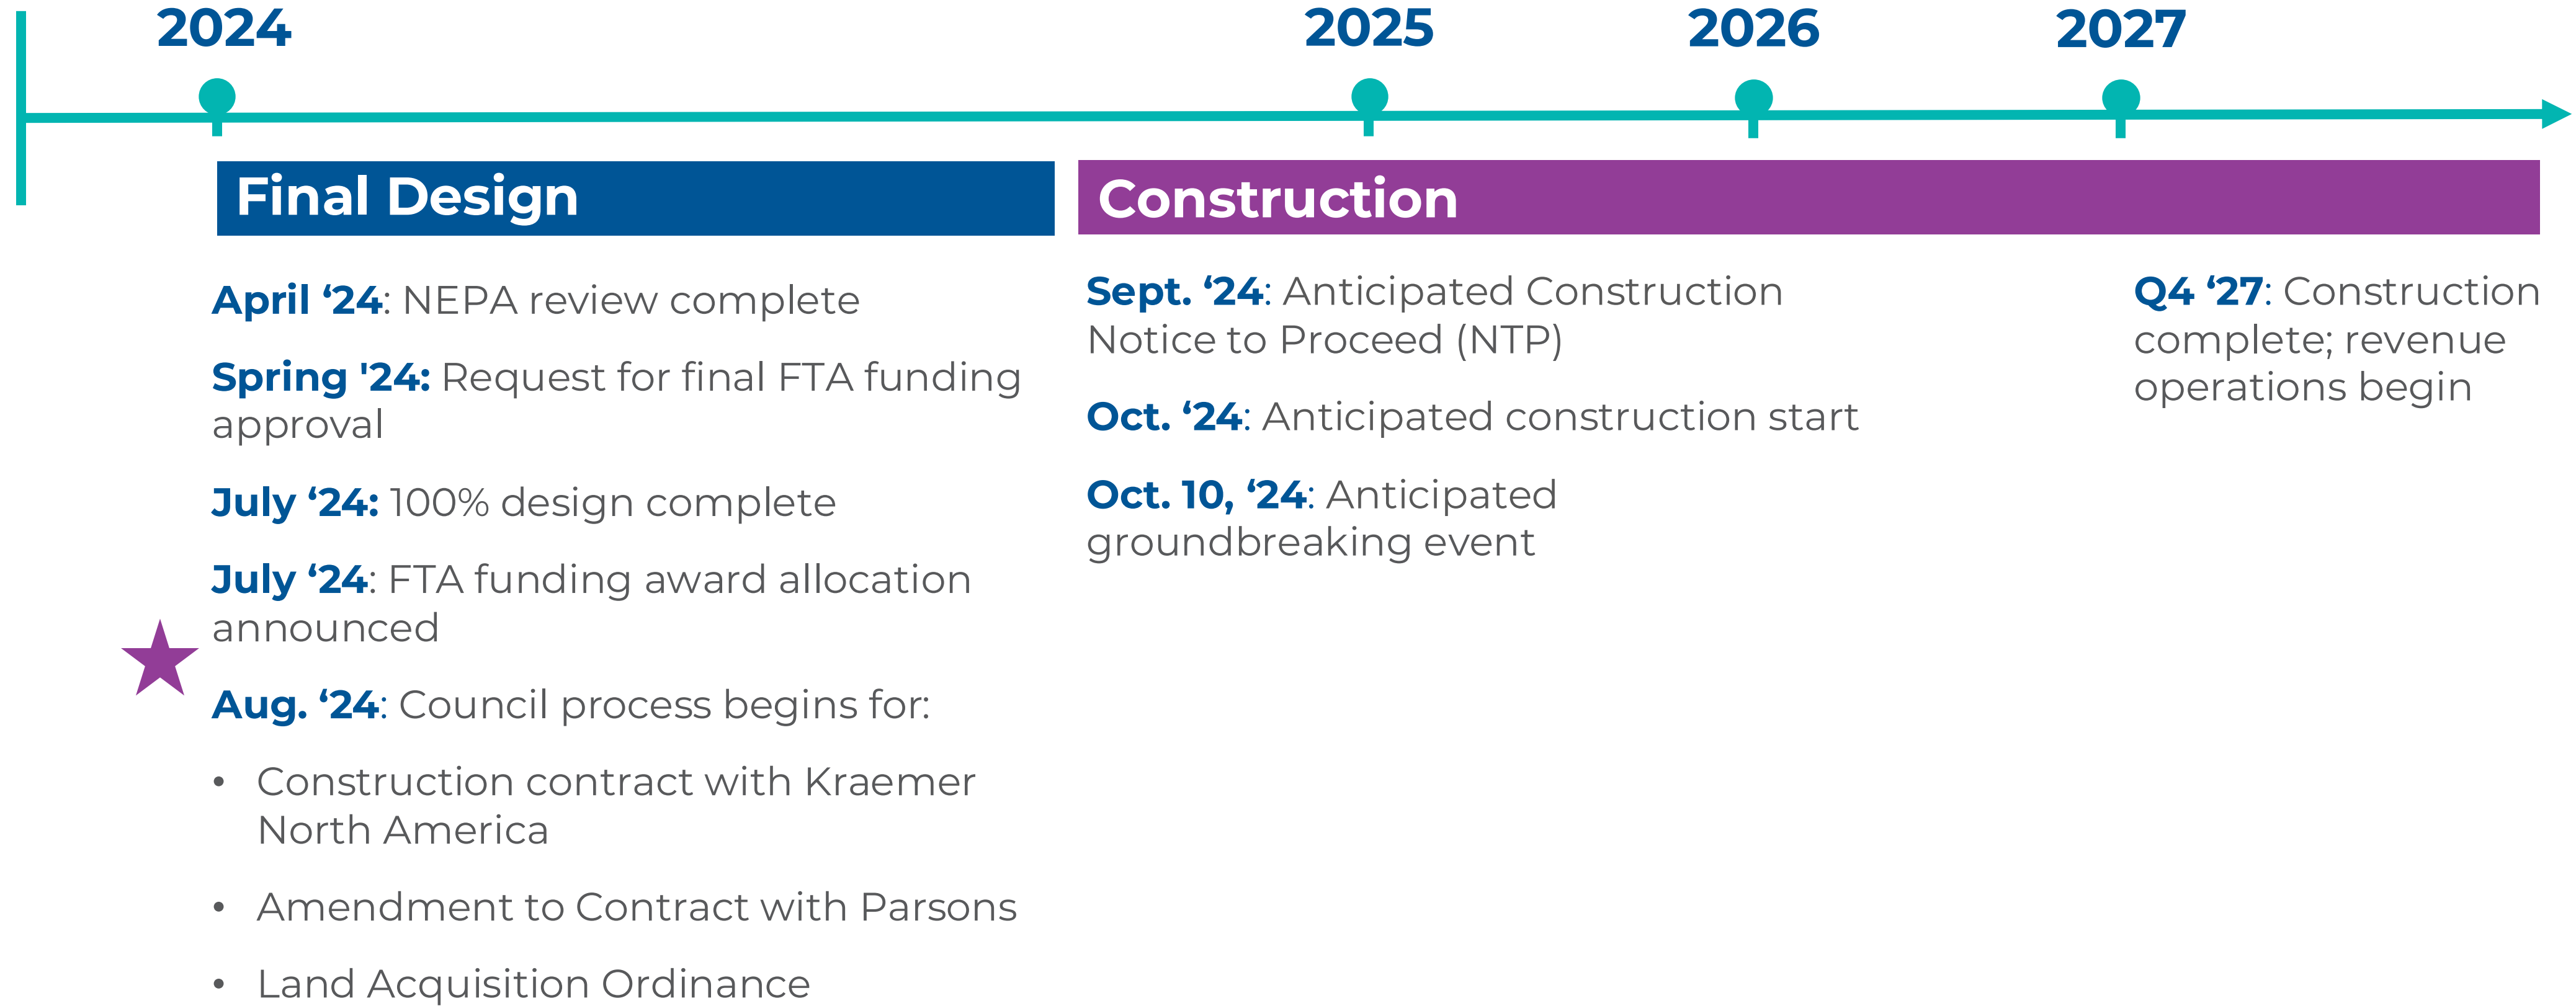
2024

2025

2026

2027

Final Design

Construction

April ‘24: NEPA review complete

Spring '24: Request for final FTA funding approval

July ‘24: 100% design complete

July ‘24: FTA funding award allocation announced

Aug. ‘24: Council process begins for:

- Construction contract with Kraemer North America
- Amendment to Contract with Parsons
- Land Acquisition Ordinance

Sept. ‘24: Anticipated Construction Notice to Proceed (NTP)

Oct. ‘24: Anticipated construction start

Oct. 10, ‘24: Anticipated groundbreaking event

Q4 ‘27: Construction complete; revenue operations begin